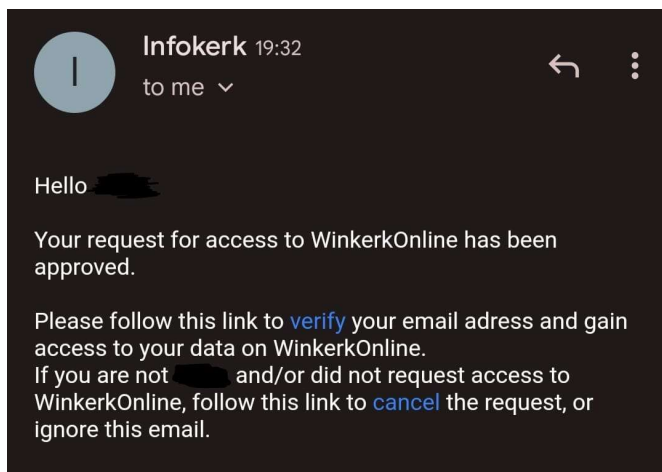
I

Infokerk 19:32
to me

Hello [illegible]

Your request for access to WinkerkOnline has been approved.

Please follow this link to verify your email adress and gain access to your data on WinkerkOnline.
If you are not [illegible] and/or did not request access to WinkerkOnline, follow this link to cancel the request, or ignore this email.